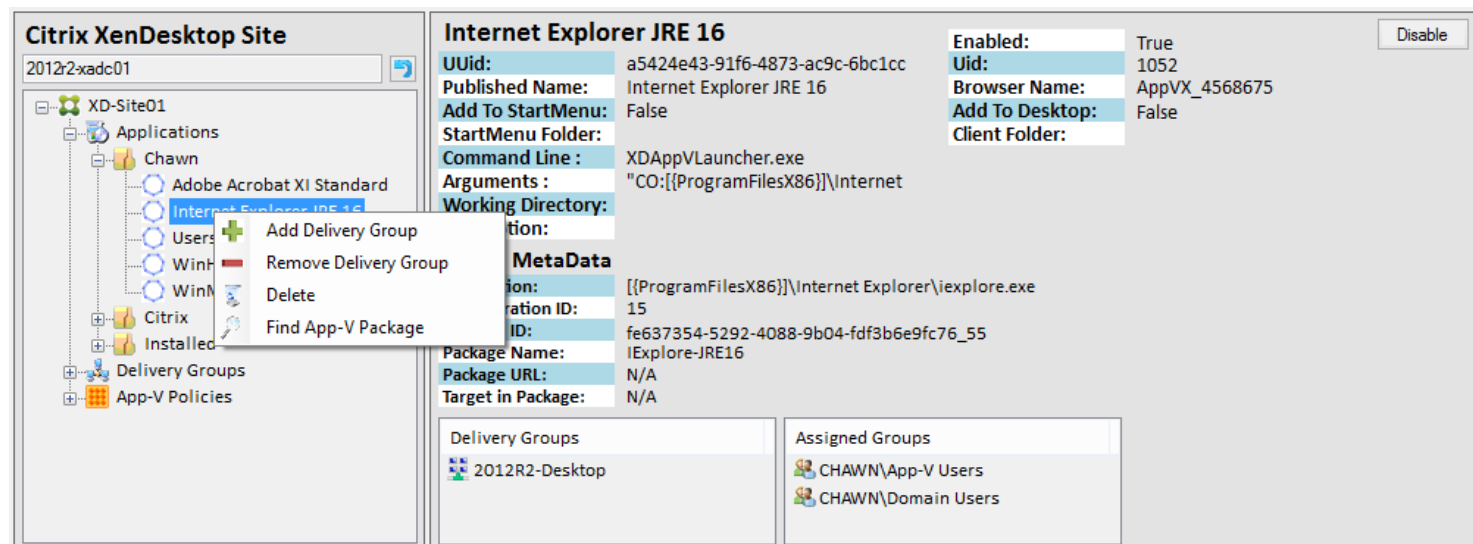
Citrix XenDesktop Site

2012r2-xadc01

XD-Site01
Applications
Chawn
Adobe Acrobat XI Standard
Internet Explorer JRE 16
Users
WinH
WinM
Citrix
Installed
Delivery Groups
App-V Policies

Add Delivery Group
Remove Delivery Group
Delete
Find App-V Package

Internet Explorer JRE 16

Disable

| | | | |
|---|---|---|---|
| UUid: | a5424e43-91f6-4873-ac9c-6bc1cc | Enabled: | True |
| Published Name: | Internet Explorer JRE 16 | Uid: | 1052 |
| Add To StartMenu: | False | Browser Name: | AppVX_4568675 |
| StartMenu Folder: | | Add To Desktop: | False |
| Command Line : | XDAppVLauncher.exe | Client Folder: | |
| Arguments : | "CO:[{ProgramFilesX86}]\Internet | | |
| Working Directory: | | | |
| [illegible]ption: | | | |

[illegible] MetaData

| | |
|---|---|
| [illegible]ation: | [{ProgramFilesX86}]\Internet Explorer\iexplore.exe |
| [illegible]ration ID: | 15 |
| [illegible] ID: | fe637354-5292-4088-9b04-fdf3b6e9fc76_55 |
| Package Name: | IExplore-JRE16 |
| Package URL: | N/A |
| Target in Package: | N/A |

Delivery Groups
2012R2-Desktop

Assigned Groups
CHAWN\App-V Users
CHAWN\Domain Users